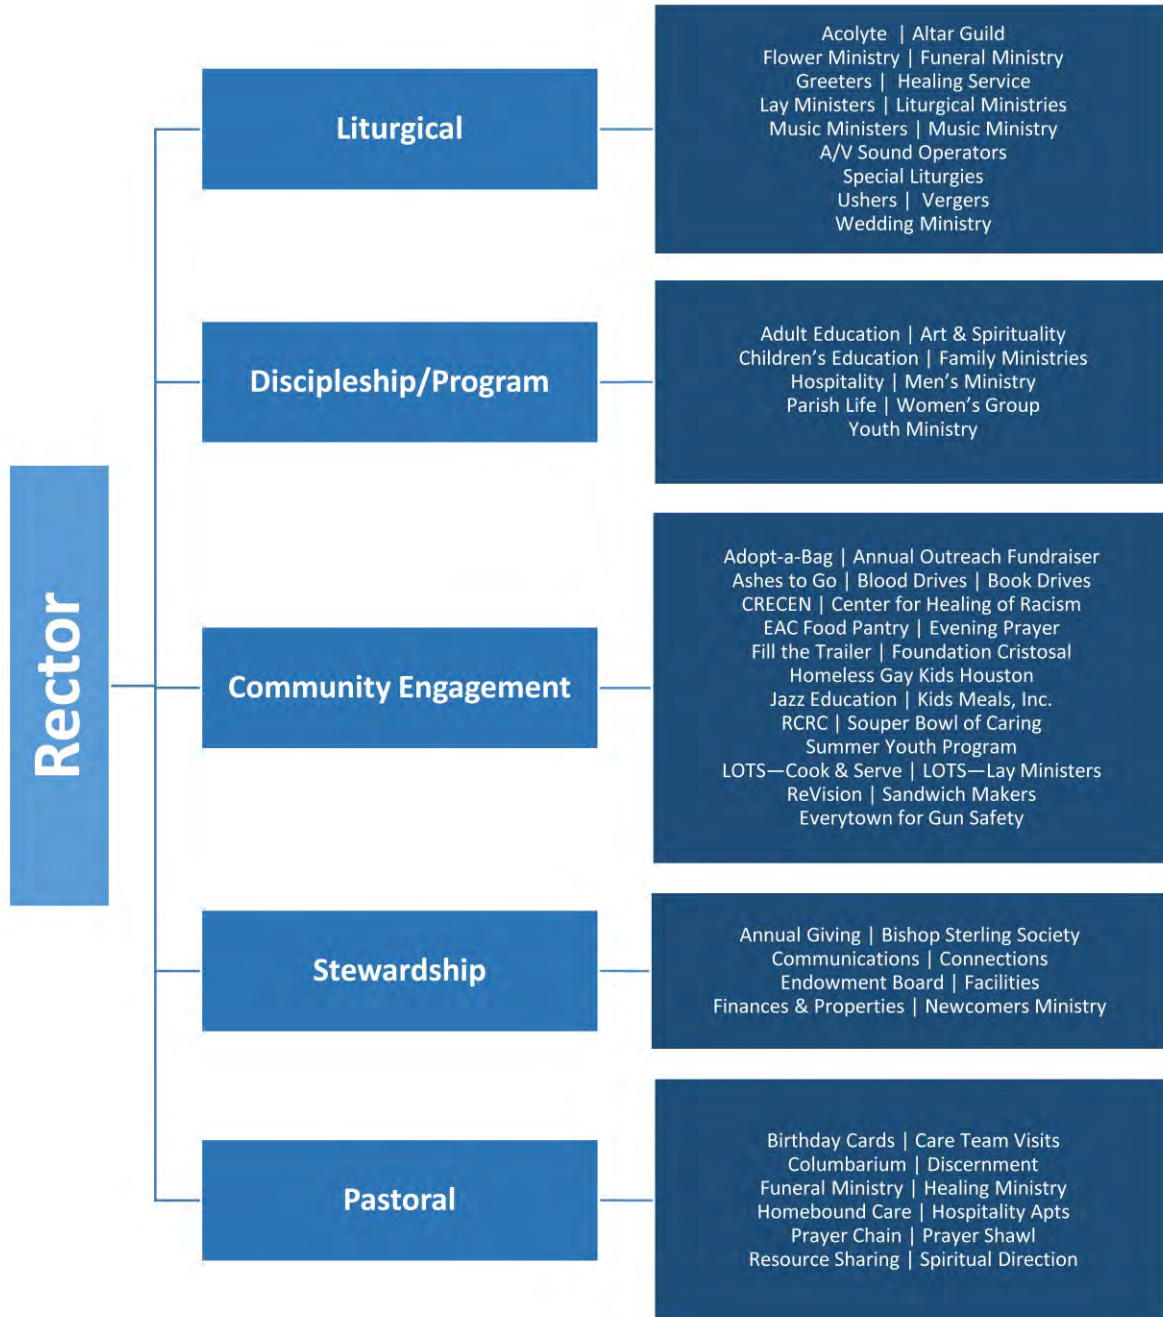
Rector

Liturgical

Acolyte | Altar Guild
Flower Ministry | Funeral Ministry
Greeters | Healing Service
Lay Ministers | Liturgical Ministries
Music Ministers | Music Ministry
A/V Sound Operators
Special Liturgies
Ushers | Vergers
Wedding Ministry

Discipleship/Program

Adult Education | Art & Spirituality
Children's Education | Family Ministries
Hospitality | Men's Ministry
Parish Life | Women's Group
Youth Ministry

Community Engagement

Adopt-a-Bag | Annual Outreach Fundraiser
Ashes to Go | Blood Drives | Book Drives
CRECEN | Center for Healing of Racism
EAC Food Pantry | Evening Prayer
Fill the Trailer | Foundation Cristosal
Homeless Gay Kids Houston
Jazz Education | Kids Meals, Inc.
RCRC | Souper Bowl of Caring
Summer Youth Program
LOTS—Cook & Serve | LOTS—Lay Ministers
ReVision | Sandwich Makers
Everytown for Gun Safety

Stewardship

Annual Giving | Bishop Sterling Society
Communications | Connections
Endowment Board | Facilities
Finances & Properties | Newcomers Ministry

Pastoral

Birthday Cards | Care Team Visits
Columbarium | Discernment
Funeral Ministry | Healing Ministry
Homebound Care | Hospitality Apts
Prayer Chain | Prayer Shawl
Resource Sharing | Spiritual Direction